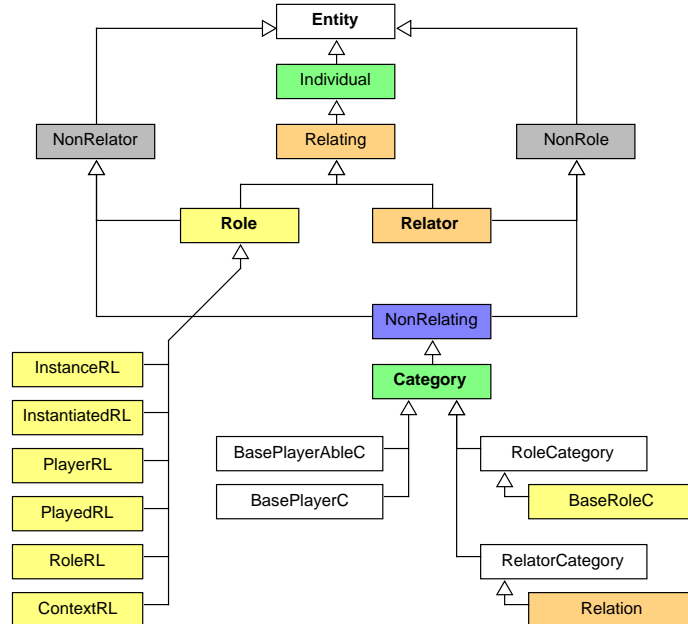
Entity

Individual

NonRelator

Relating

NonRole

Role

Relator

NonRelating

InstanceRL

InstantiatedRL

PlayerRL

PlayedRL

RoleRL

ContextRL

Category

BasePlayerAbleC

BasePlayerC

RoleCategory

BaseRoleC

RelatorCategory

Relation